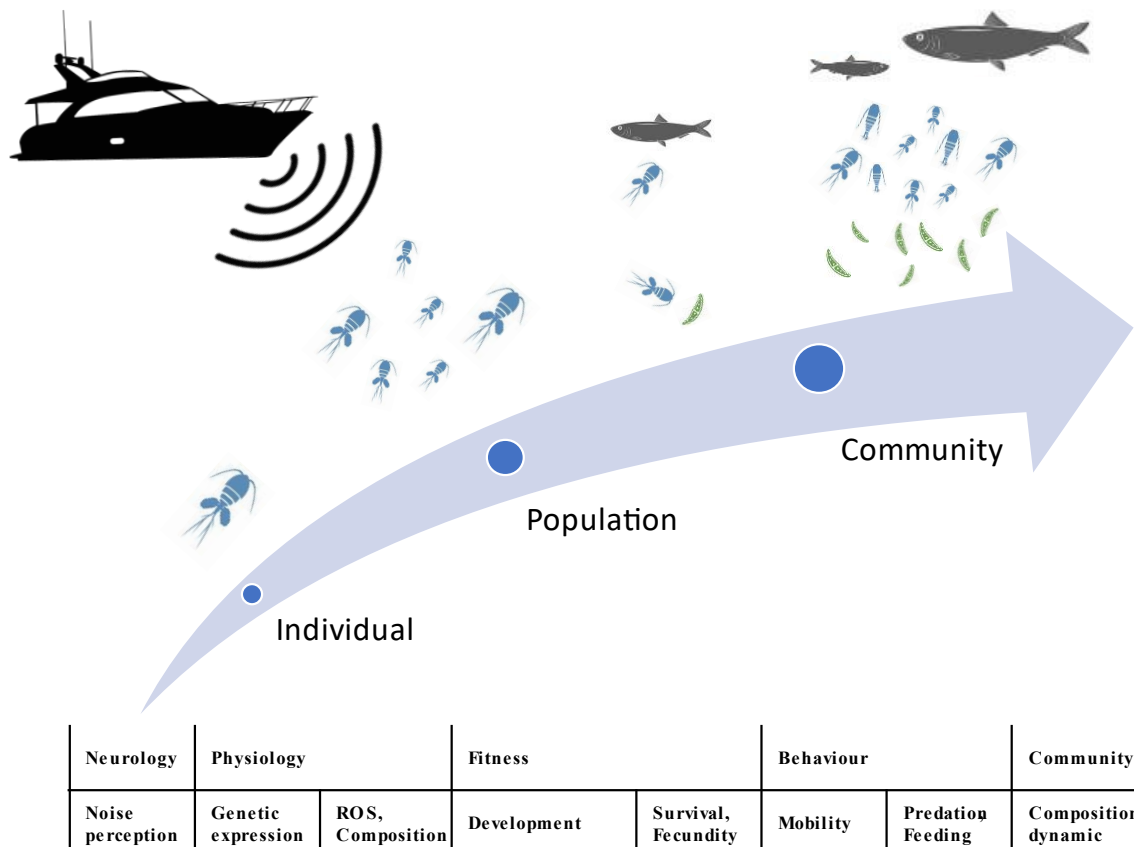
Community

Population

Individual

| Neurology | Physiology | | Fitness | | Behaviour | | Community |
|---|---|---|---|---|---|---|---|
| Noise perception | Genetic expression | ROS, Composition | Development | Survival, Fecundity | Mobility | Predation, Feeding | Composition dynamic |